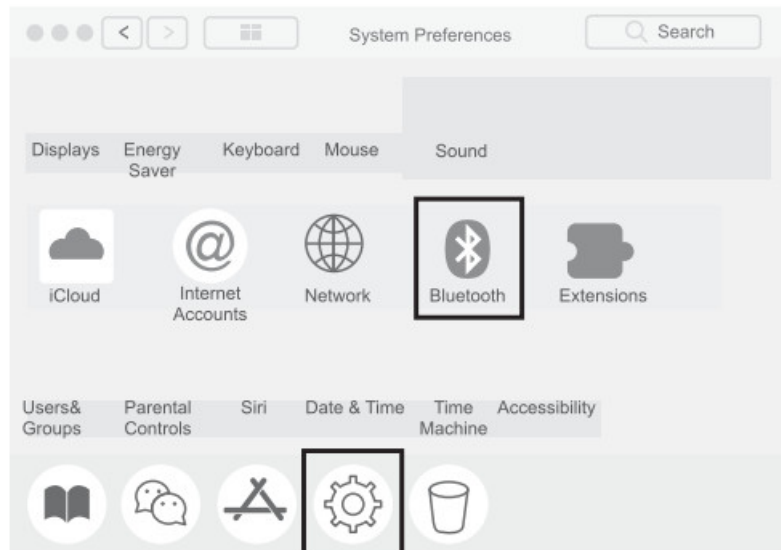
System Preferences

Search

Displays Energy Saver Keyboard Mouse Sound

iCloud Internet Accounts Network Bluetooth Extensions

Users& Groups Parental Controls Siri Date & Time Time Machine Accessibility